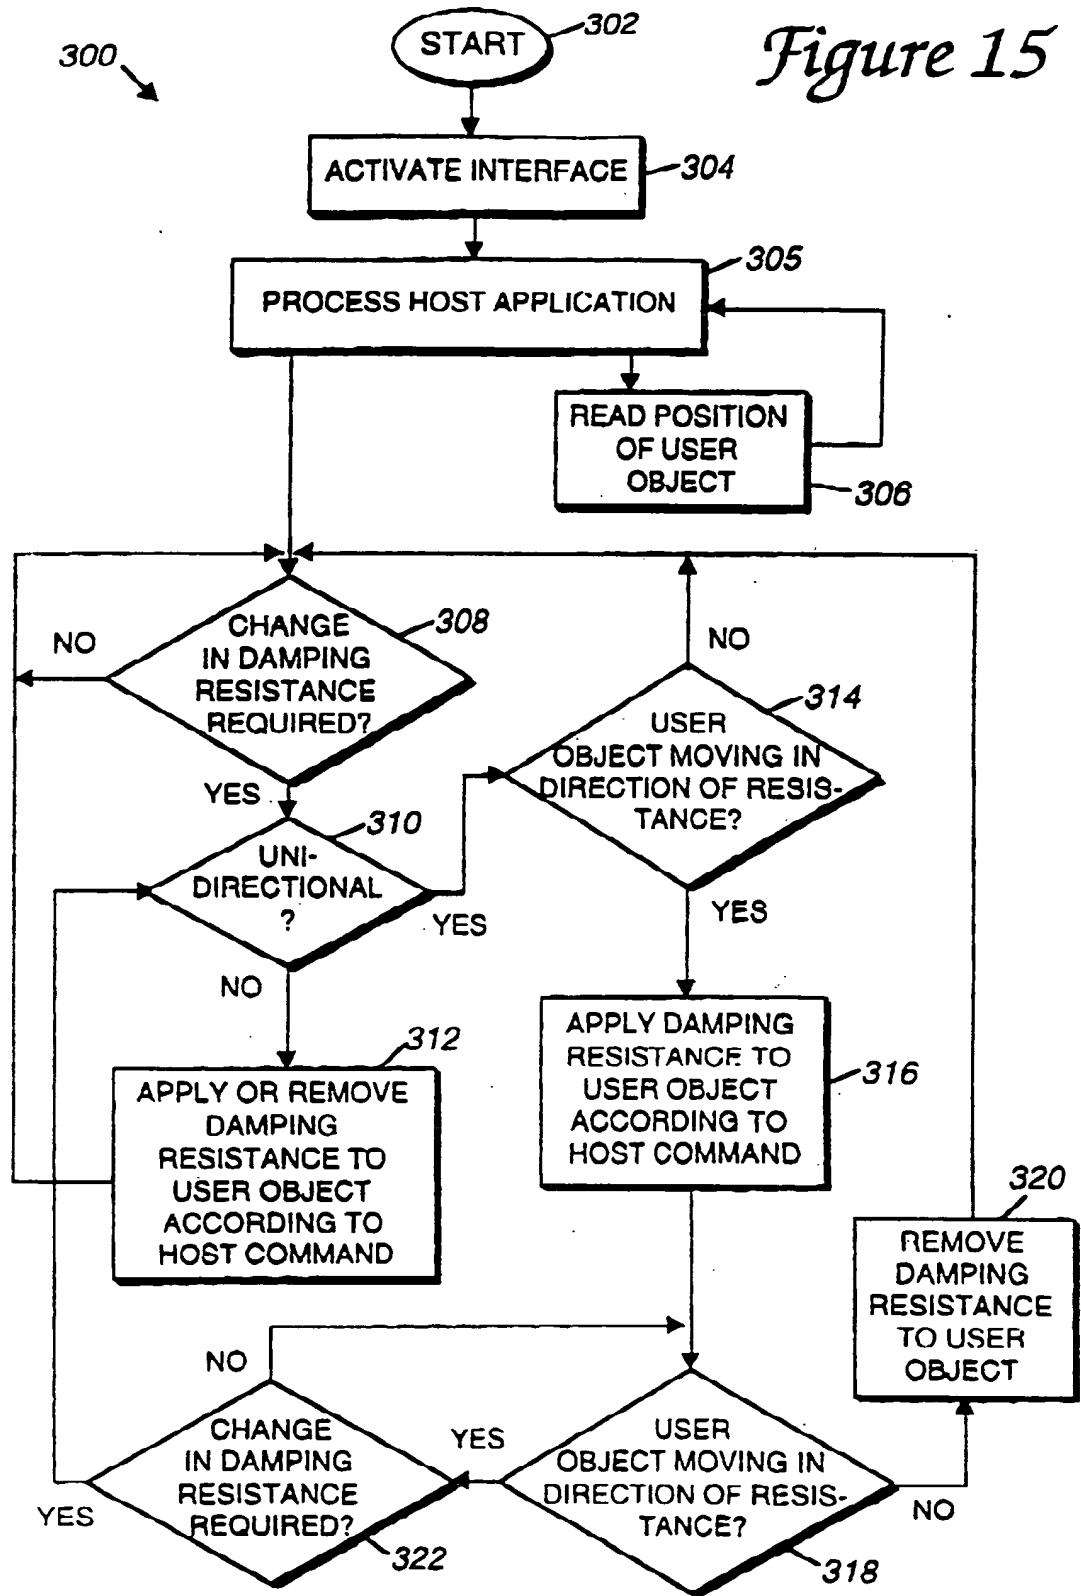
300

START 302

Figure 15

ACTIVATE INTERFACE 304

305

PROCESS HOST APPLICATION

READ POSITION OF USER OBJECT

306

NO

CHANGE IN DAMPING RESISTANCE REQUIRED?

308

NO

USER OBJECT MOVING IN DIRECTION OF RESISTANCE?

314

YES

UNI-DIRECTIONAL ?

310

YES

YES

NO

312

APPLY OR REMOVE DAMPING RESISTANCE TO USER OBJECT ACCORDING TO HOST COMMAND

APPLY DAMPING RESISTANCE TO USER OBJECT ACCORDING TO HOST COMMAND

316

320

REMOVE DAMPING RESISTANCE TO USER OBJECT

NO

CHANGE IN DAMPING RESISTANCE REQUIRED?

YES

USER OBJECT MOVING IN DIRECTION OF RESISTANCE?

YES

NO

322

318